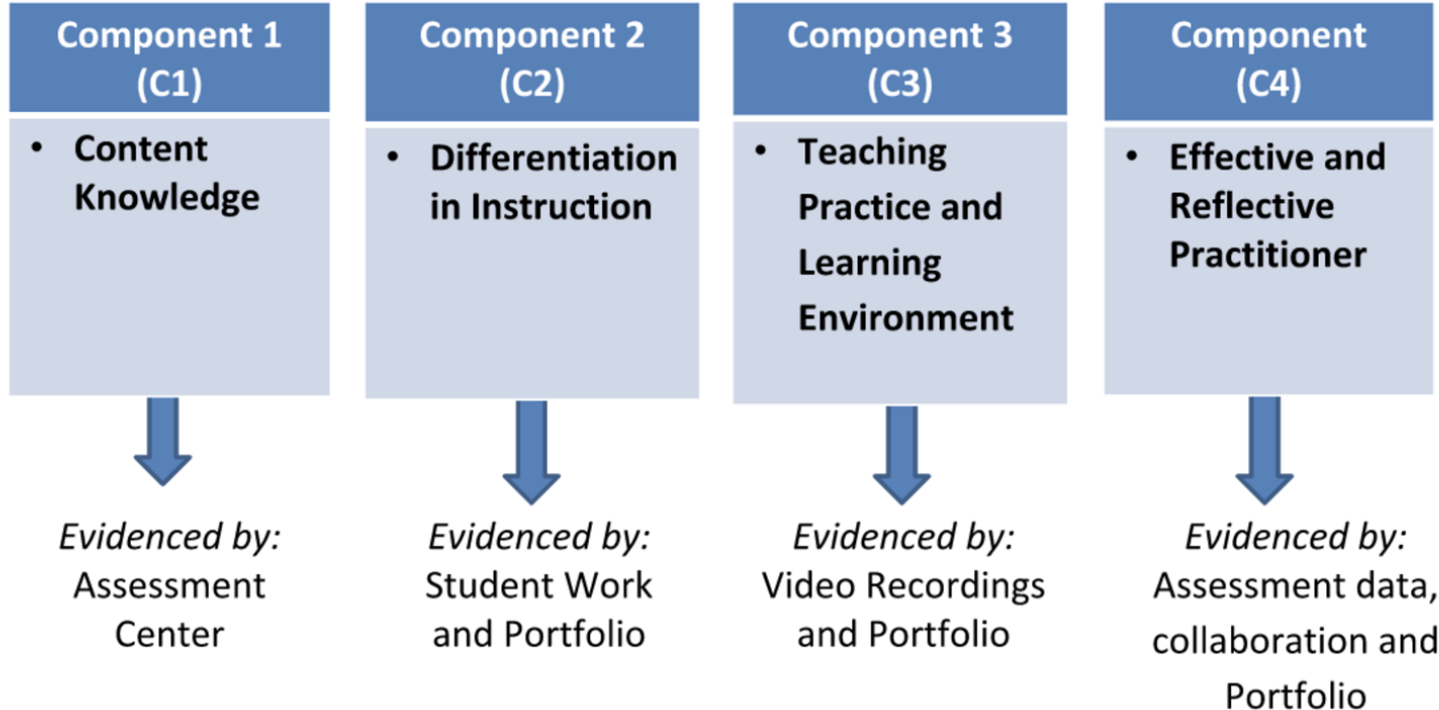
Component 1 (C1)

• Content Knowledge

Evidenced by: Assessment Center

Component 2 (C2)

• Differentiation in Instruction

Evidenced by: Student Work and Portfolio

Component 3 (C3)

• Teaching Practice and Learning Environment

Evidenced by: Video Recordings and Portfolio

Component (C4)

• Effective and Reflective Practitioner

Evidenced by: Assessment data, collaboration and Portfolio